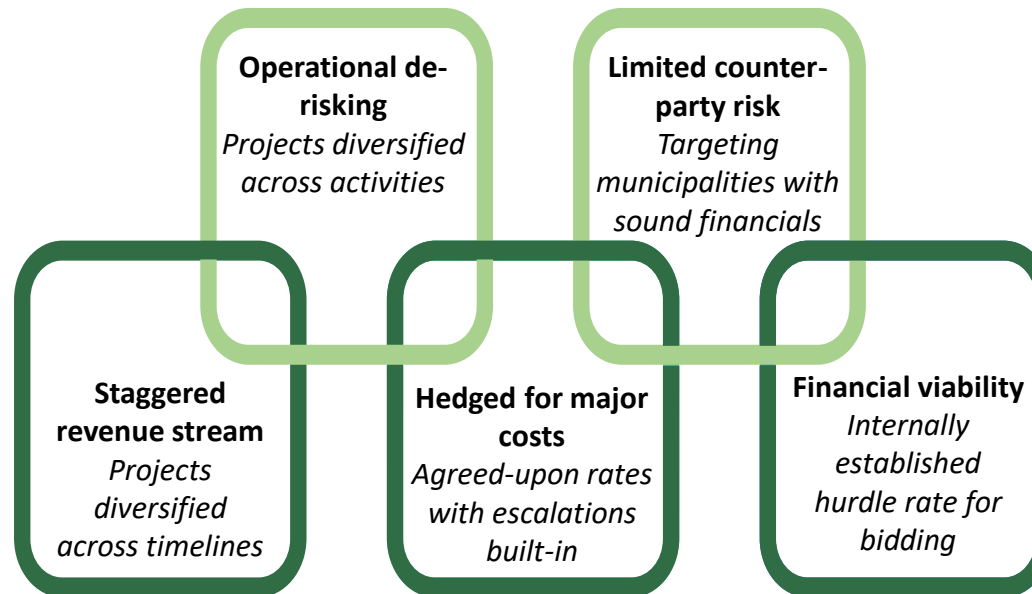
**Operational de-risking**
*Projects diversified across activities*

**Limited counter-party risk**
*Targeting municipalities with sound financials*

**Staggered revenue stream**
*Projects diversified across timelines*

**Hedged for major costs**
*Agreed-upon rates with escalations built-in*

**Financial viability**
*Internally established hurdle rate for bidding*